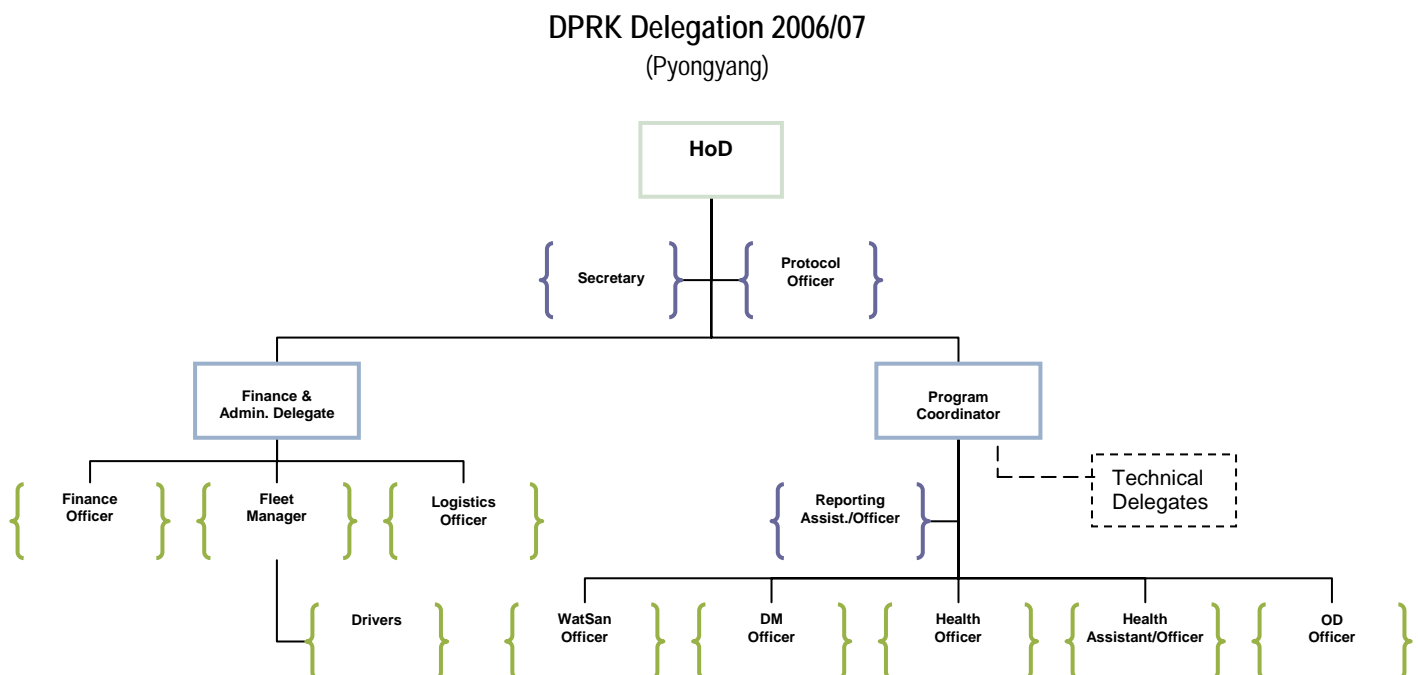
DPRK Delegation 2006/07
(Pyongyang)

HoD

Secretary

Protocol Officer

Finance & Admin. Delegate

Program Coordinator

Technical Delegates

Finance Officer

Fleet Manager

Logistics Officer

Reporting Assist./Officer

Drivers

WatSan Officer

DM Officer

Health Officer

Health Assistant/Officer

OD Officer